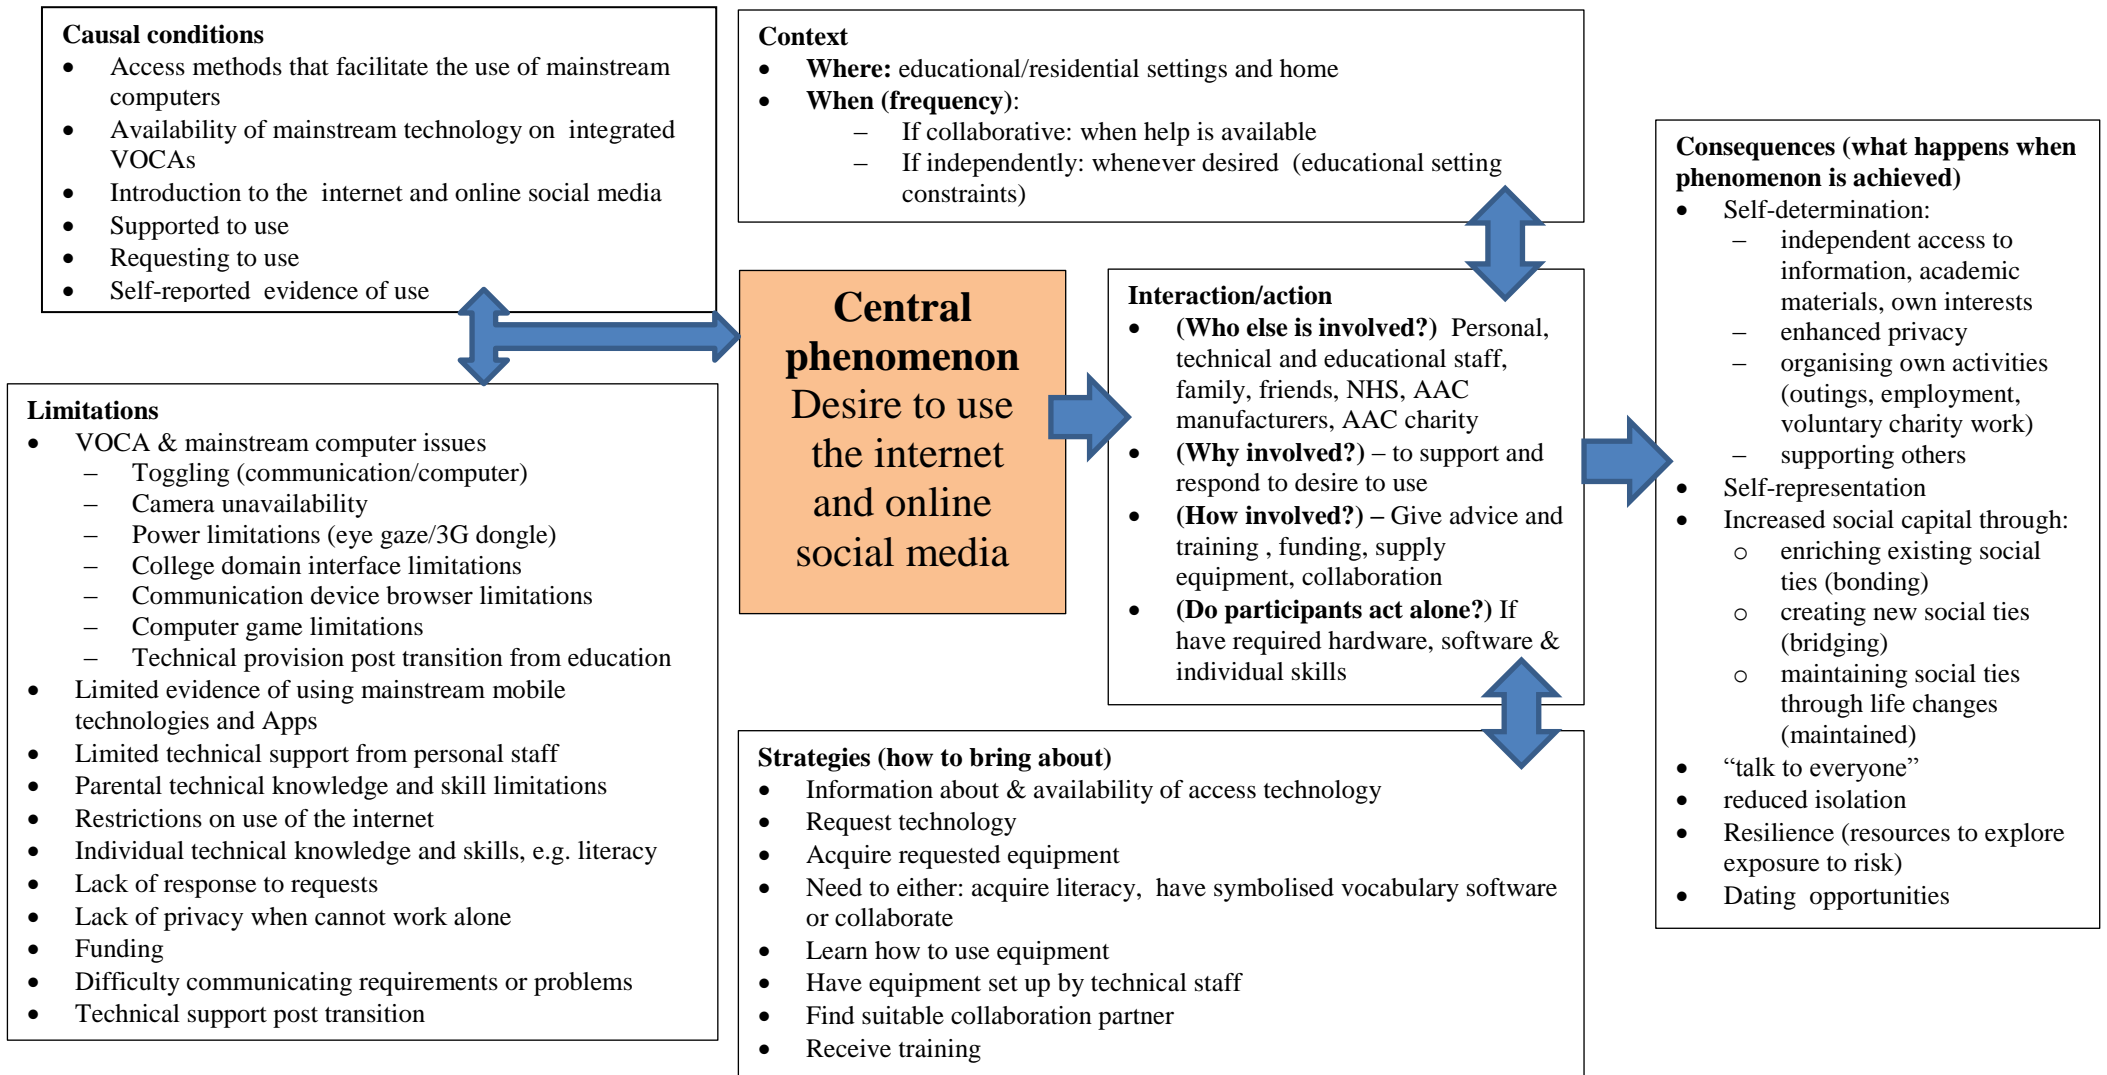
**Causal conditions**

- Access methods that facilitate the use of mainstream computers
- Availability of mainstream technology on integrated VOCAs
- Introduction to the internet and online social media
- Supported to use
- Requesting to use
- Self-reported evidence of use

**Context**

- **Where:** educational/residential settings and home
- **When (frequency)**:
  – If collaborative: when help is available
  – If independently: whenever desired (educational setting constraints)

**Consequences (what happens when phenomenon is achieved)**

- Self-determination:
  – independent access to information, academic materials, own interests
  – enhanced privacy
  – organising own activities (outings, employment, voluntary charity work)
  – supporting others
- Self-representation
- Increased social capital through:
  ○ enriching existing social ties (bonding)
  ○ creating new social ties (bridging)
  ○ maintaining social ties through life changes (maintained)
- "talk to everyone"
- reduced isolation
- Resilience (resources to explore exposure to risk)
- Dating opportunities

**Central phenomenon**
Desire to use the internet and online social media

**Interaction/action**

- **(Who else is involved?)** Personal, technical and educational staff, family, friends, NHS, AAC manufacturers, AAC charity
- **(Why involved?)** – to support and respond to desire to use
- **(How involved?) –** Give advice and training , funding, supply equipment, collaboration
- **(Do participants act alone?)** If have required hardware, software & individual skills

**Limitations**

- VOCA & mainstream computer issues
  – Toggling (communication/computer)
  – Camera unavailability
  – Power limitations (eye gaze/3G dongle)
  – College domain interface limitations
  – Communication device browser limitations
  – Computer game limitations
  – Technical provision post transition from education
- Limited evidence of using mainstream mobile technologies and Apps
- Limited technical support from personal staff
- Parental technical knowledge and skill limitations
- Restrictions on use of the internet
- Individual technical knowledge and skills, e.g. literacy
- Lack of response to requests
- Lack of privacy when cannot work alone
- Funding
- Difficulty communicating requirements or problems
- Technical support post transition

**Strategies (how to bring about)**

- Information about & availability of access technology
- Request technology
- Acquire requested equipment
- Need to either: acquire literacy, have symbolised vocabulary software or collaborate
- Learn how to use equipment
- Have equipment set up by technical staff
- Find suitable collaboration partner
- Receive training